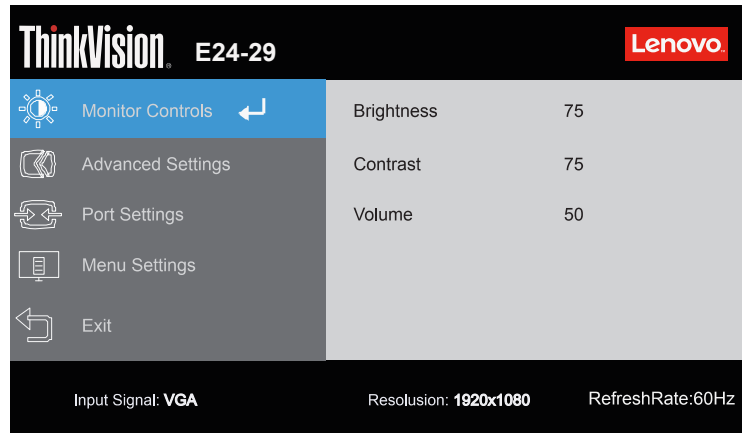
ThinkVision. E24-29

Lenovo.

Monitor Controls

Advanced Settings

Port Settings

Menu Settings

Exit

| | |
|---|---|
| Brightness | 75 |
| Contrast | 75 |
| Volume | 50 |

Input Signal: VGA

Resolusion: 1920x1080

RefreshRate:60Hz